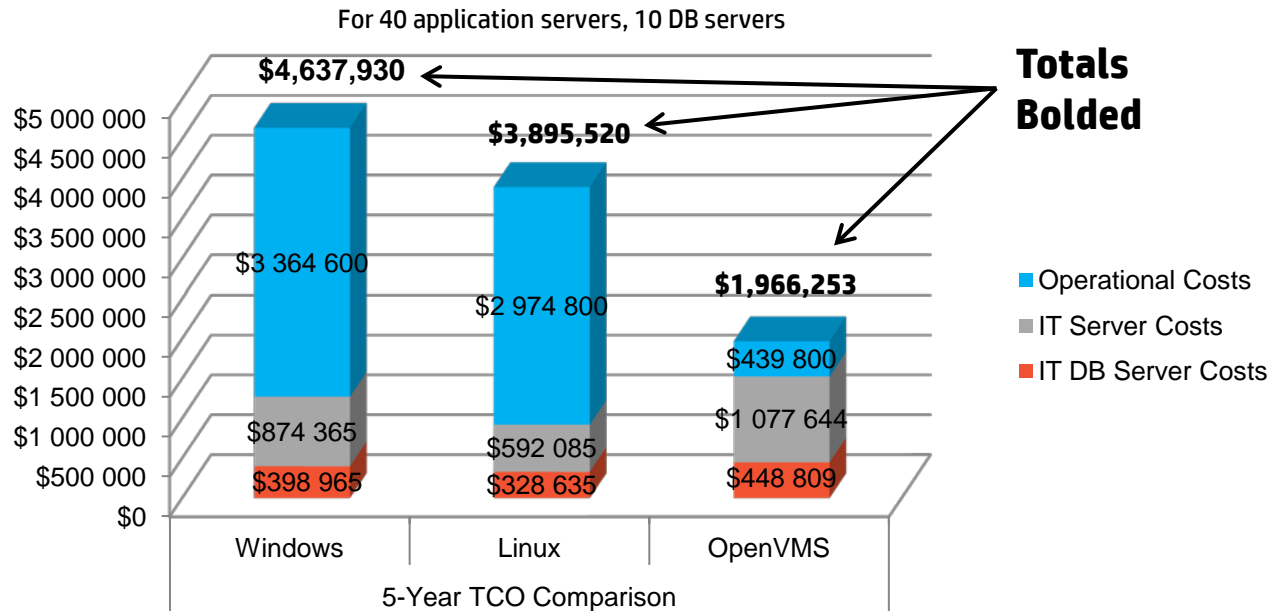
For 40 application servers, 10 DB servers

Totals Bolded

$4,637,930
$3,895,520
$1,966,253

$5 000 000
$4 500 000
$4 000 000
$3 500 000
$3 000 000
$2 500 000
$2 000 000
$1 500 000
$1 000 000
$500 000
$0

$3 364 600
$874 365
$398 965

$2 974 800
$592 085
$328 635

$439 800
$1 077 644
$448 809

Windows
Linux
OpenVMS

5-Year TCO Comparison

Operational Costs
IT Server Costs
IT DB Server Costs